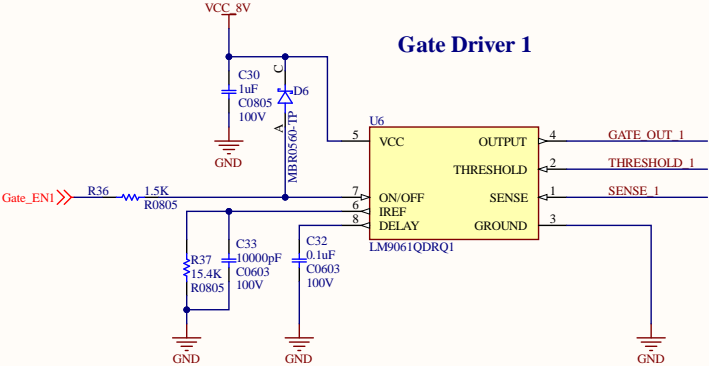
VCC_8V

Gate Driver 1

C30
1uF
C0805
100V

C
D6
A
MBR0560-TP

GND

U6

5 VCC
OUTPUT 4 GATE_OUT_1
THRESHOLD 2 THRESHOLD_1
7 ON/OFF
SENSE 1 SENSE_1
6 IREF
8 DELAY
GROUND 3

LM9061QDRQ1

Gate_EN1
R36
1.5K
R0805

R37
15.4K
R0805

C33
10000pF
C0603
100V

C32
0.1uF
C0603
100V

GND
GND
GND